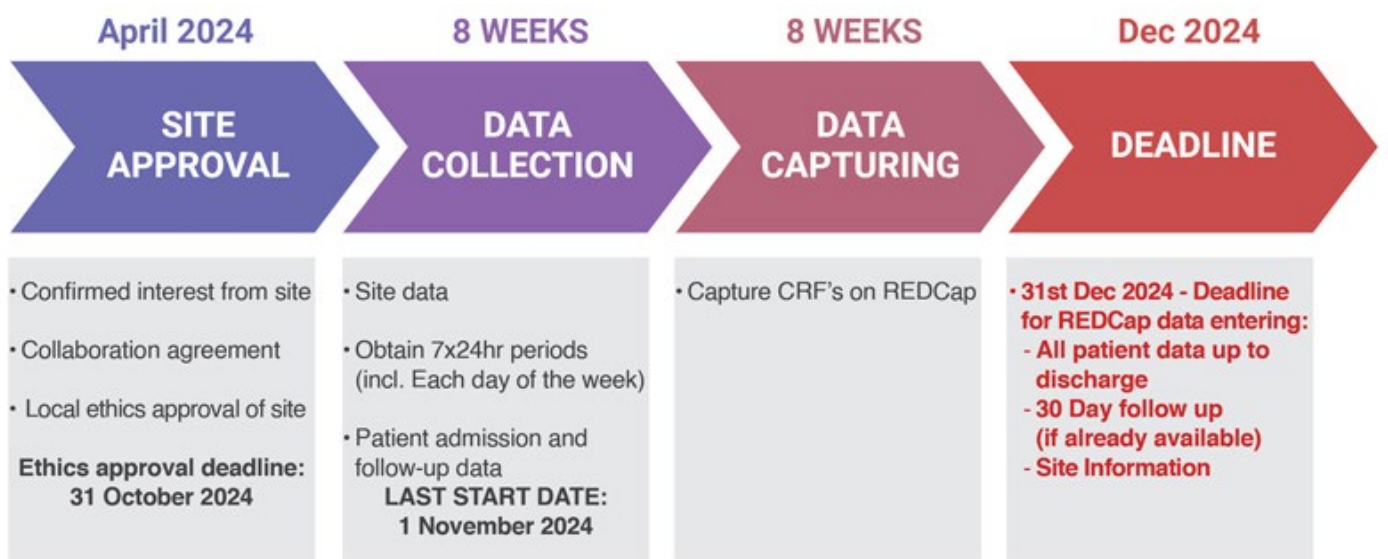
April 2024

SITE APPROVAL

8 WEEKS

DATA COLLECTION

8 WEEKS

DATA CAPTURING

Dec 2024

DEADLINE

• Confirmed interest from site

• Collaboration agreement

• Local ethics approval of site

Ethics approval deadline: 31 October 2024

• Site data

• Obtain 7x24hr periods (incl. Each day of the week)

• Patient admission and follow-up data

LAST START DATE: 1 November 2024

• Capture CRF's on REDCap

• 31st Dec 2024 - Deadline for REDCap data entering:
- All patient data up to discharge
- 30 Day follow up (if already available)
- Site Information